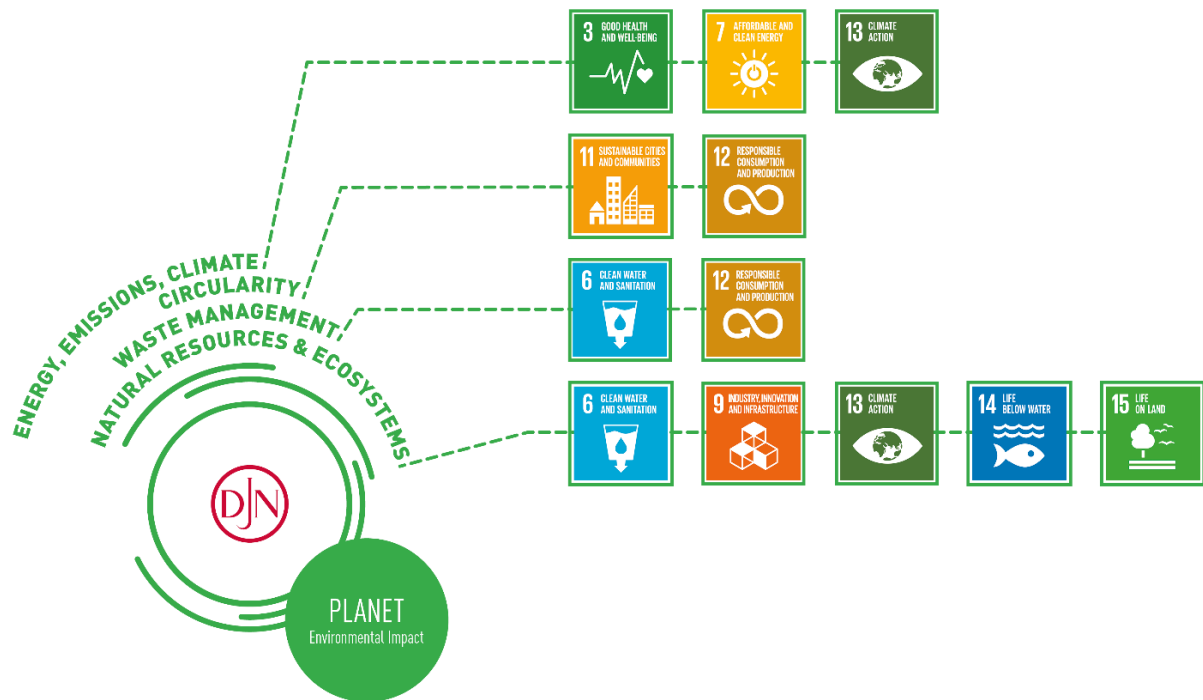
3 GOOD HEALTH AND WELL-BEING

7 AFFORDABLE AND CLEAN ENERGY

13 CLIMATE ACTION

11 SUSTAINABLE CITIES AND COMMUNITIES

12 RESPONSIBLE CONSUMPTION AND PRODUCTION

6 CLEAN WATER AND SANITATION

12 RESPONSIBLE CONSUMPTION AND PRODUCTION

6 CLEAN WATER AND SANITATION

9 INDUSTRY, INNOVATION AND INFRASTRUCTURE

13 CLIMATE ACTION

14 LIFE BELOW WATER

15 LIFE ON LAND

ENERGY, EMISSIONS, CLIMATE

CIRCULARITY

WASTE MANAGEMENT

NATURAL RESOURCES & ECOSYSTEMS

DJN

PLANET
Environmental Impact